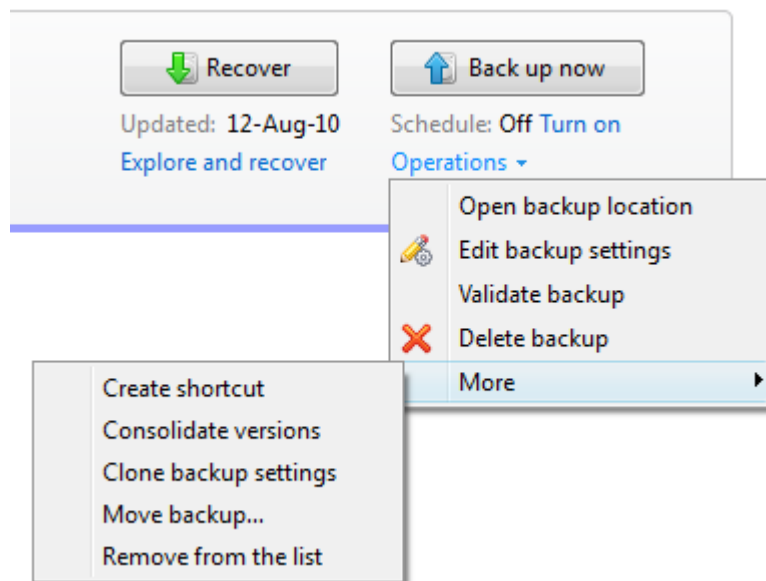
Recover

Back up now

Updated: 12-Aug-10

Explore and recover

Schedule: Off Turn on

Operations ▾

Open backup location

Edit backup settings

Validate backup

Delete backup

More

Create shortcut

Consolidate versions

Clone backup settings

Move backup...

Remove from the list